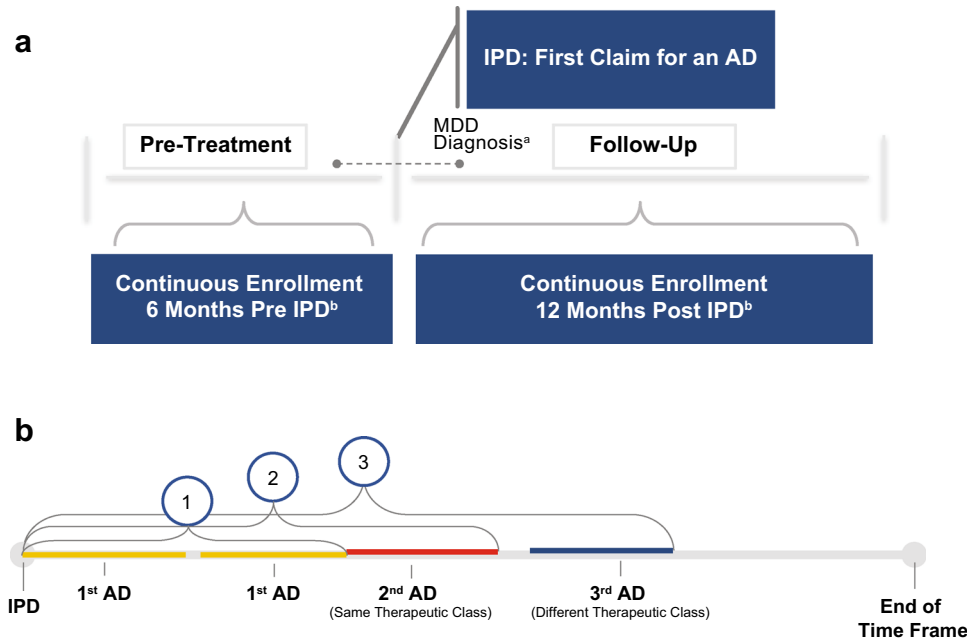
a

IPD: First Claim for an AD

Pre-Treatment

MDD Diagnosis$^a$

Follow-Up

Continuous Enrollment 6 Months Pre IPD$^b$

Continuous Enrollment 12 Months Post IPD$^b$

b

1

2

3

IPD

1$^{st}$ AD

1$^{st}$ AD

2$^{nd}$ AD (Same Therapeutic Class)

3$^{rd}$ AD (Different Therapeutic Class)

End of Time Frame